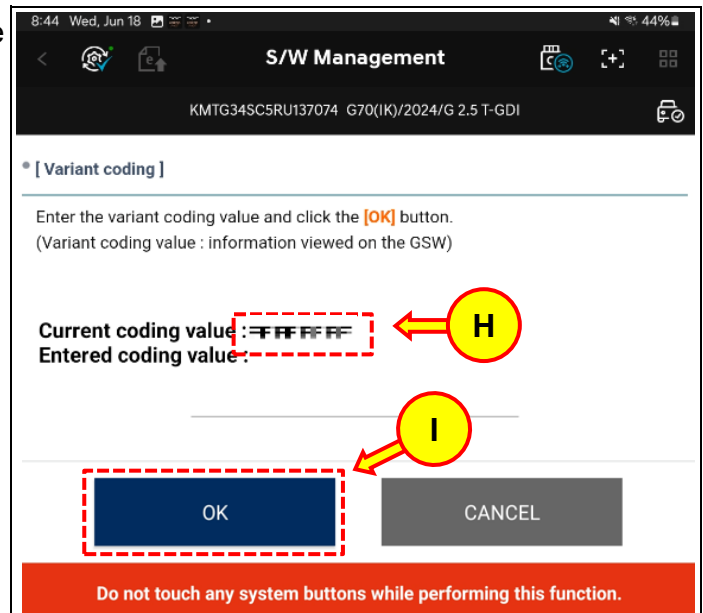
8:44 Wed, Jun 18
44%

S/W Management

KMTG34SC5RU137074 G70(IK)/2024/G 2.5 T-GDI

[ Variant coding ]

Enter the variant coding value and click the [OK] button.
(Variant coding value : information viewed on the GSW)

Current coding value : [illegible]
Entered coding value :

H

I

OK

CANCEL

Do not touch any system buttons while performing this function.